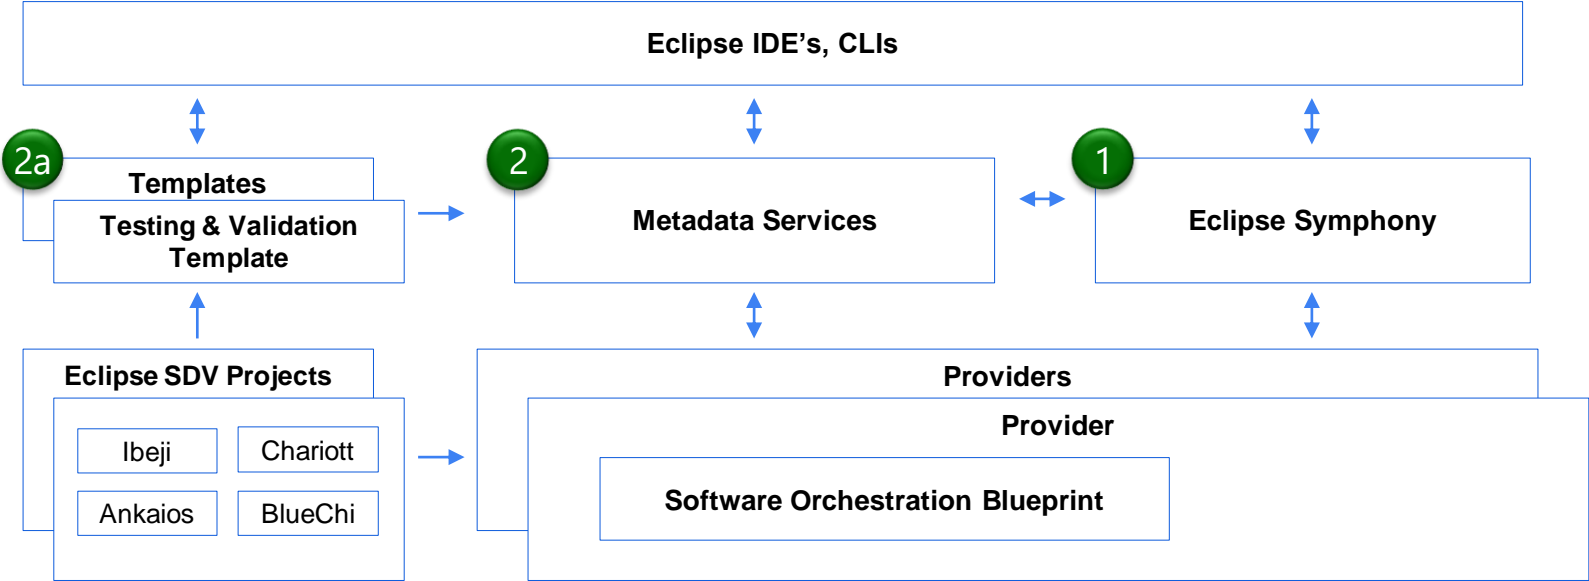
Eclipse IDE’s, CLIs

2a

Templates

Testing & Validation Template

2

Metadata Services

1

Eclipse Symphony

Eclipse SDV Projects

Ibeji

Chariott

Ankaios

BlueChi

Providers

Provider

Software Orchestration Blueprint